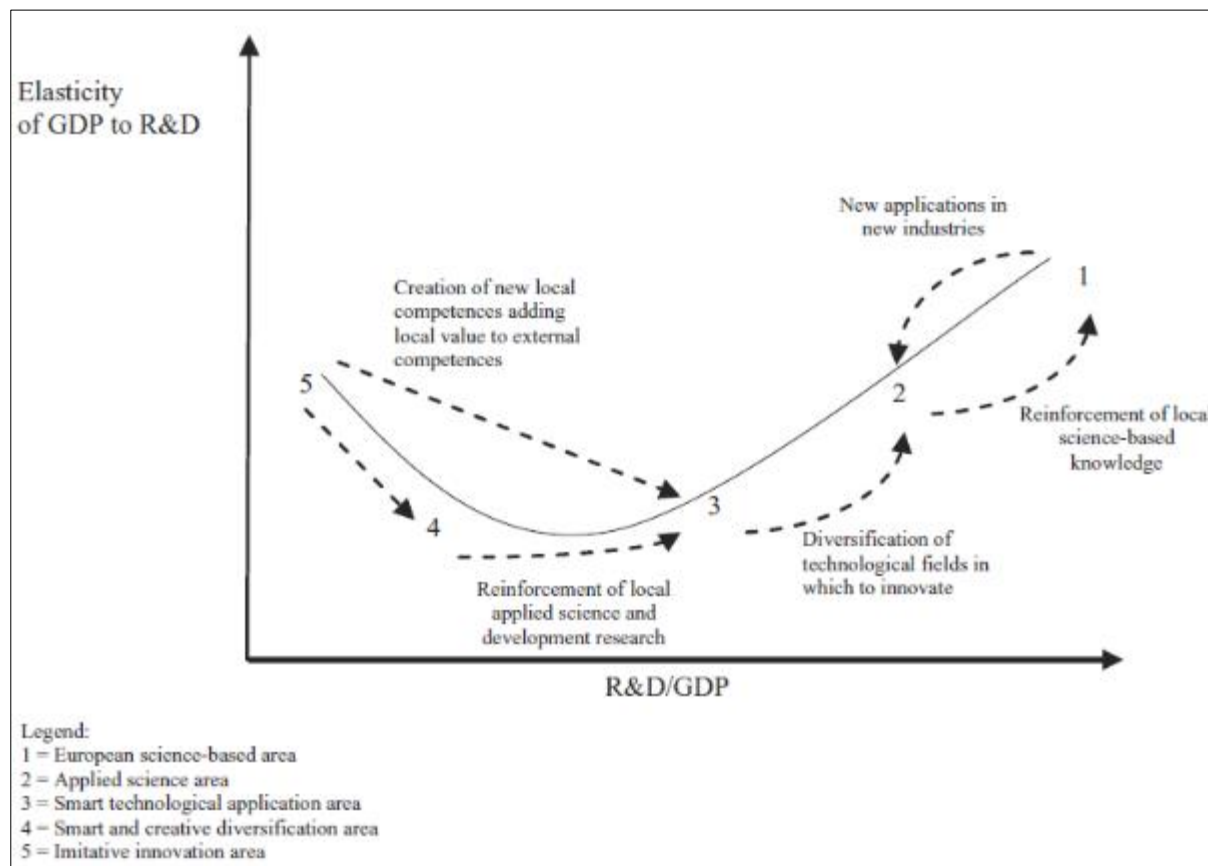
Elasticity of GDP to R&D

New applications in new industries

1

Creation of new local competences adding local value to external competences

5

2

Reinforcement of loca science-based knowledge

3

4

Diversification of technological fields in which to innovate

Reinforcement of local applied science and development research

R&D/GDP

Legend:
1 = European science-based area
2 = Applied science area
3 = Smart technological application area
4 = Smart and creative diversification area
5 = Imitative innovation area